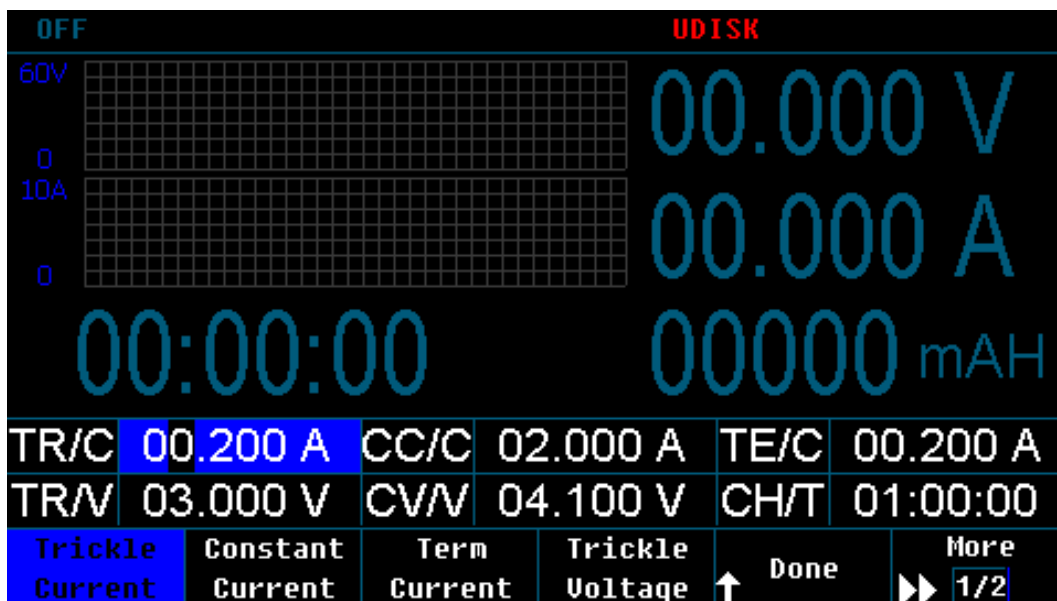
OFF UDISK

60V
0
10A
0

00.000 V
00.000 A
00:00:00
00000 mAH

| TR/C | 00.200 A | CC/C | 02.000 A | TE/C | 00.200 A |
|---|---|---|---|---|---|
| TR/V | 03.000 V | CV/V | 04.100 V | CH/T | 01:00:00 |

Trickle Current | Constant Current | Term Current | Trickle Voltage | Done | More 1/2